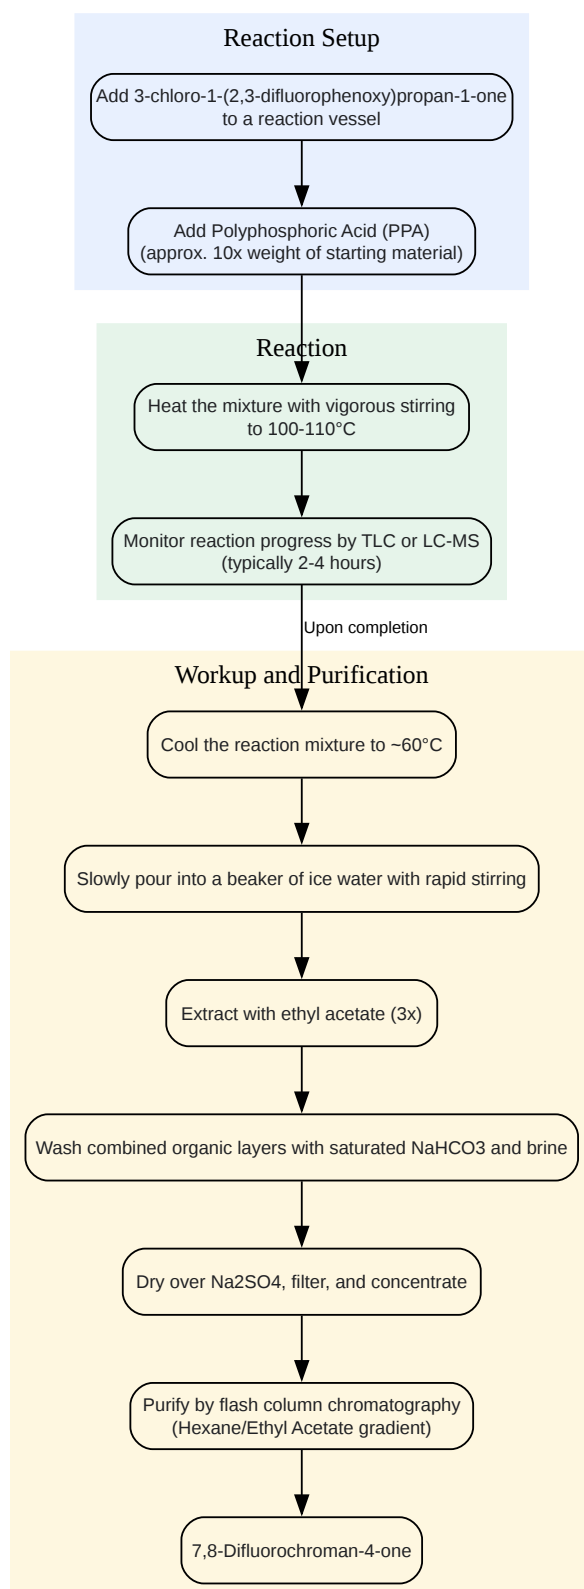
Reaction Setup

Add 3-chloro-1-(2,3-difluorophenoxy)propan-1-one to a reaction vessel

Add Polyphosphoric Acid (PPA) (approx. 10x weight of starting material)

Reaction

Heat the mixture with vigorous stirring to 100-110°C

Monitor reaction progress by TLC or LC-MS (typically 2-4 hours)

Upon completion

Workup and Purification

Cool the reaction mixture to ~60°C

Slowly pour into a beaker of ice water with rapid stirring

Extract with ethyl acetate (3x)

Wash combined organic layers with saturated NaHCO3 and brine

Dry over Na2SO4, filter, and concentrate

Purify by flash column chromatography (Hexane/Ethyl Acetate gradient)

7,8-Difluorochroman-4-one